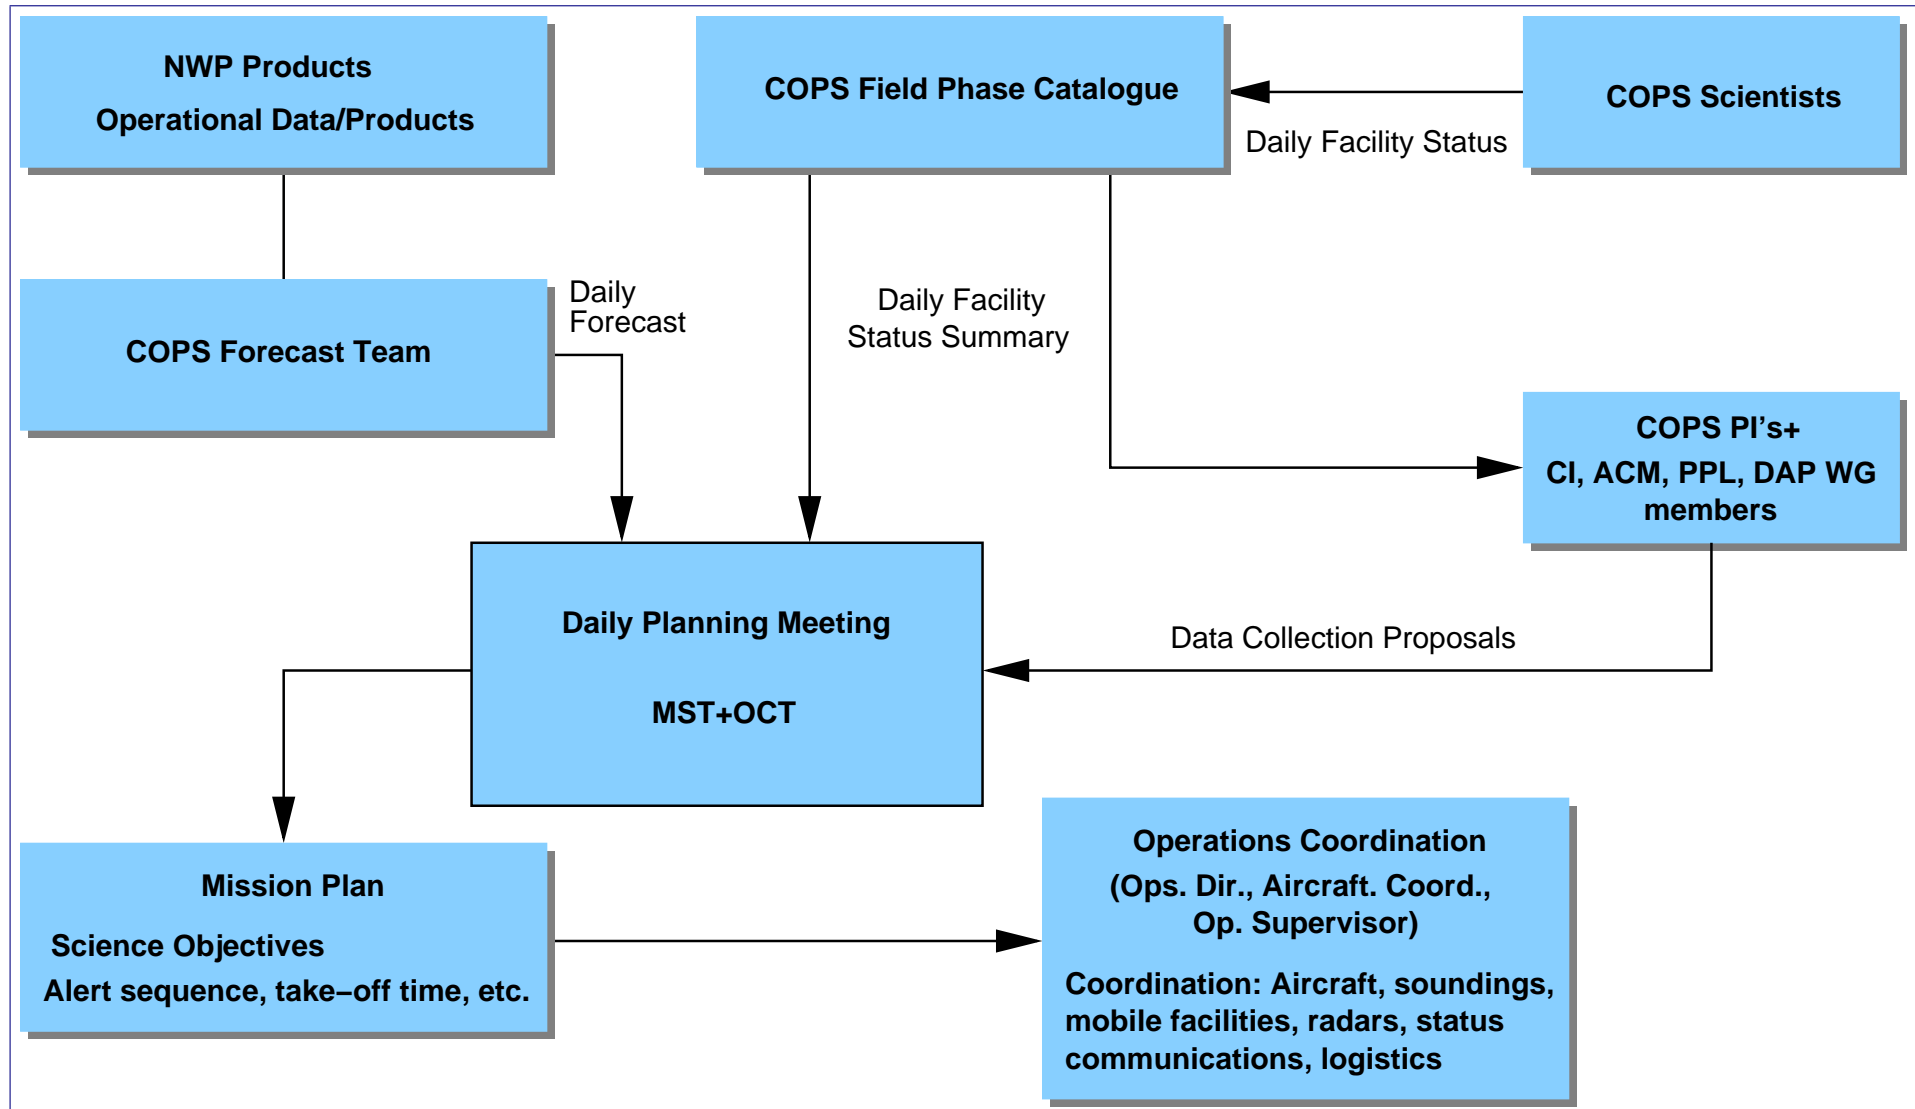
NWP Products
Operational Data/Products

COPS Field Phase Catalogue

COPS Scientists

Daily Facility Status

COPS Forecast Team

Daily Forecast

Daily Facility Status Summary

COPS PI’s+
CI, ACM, PPL, DAP WG members

Daily Planning Meeting

MST+OCT

Data Collection Proposals

Mission Plan

Science Objectives

Alert sequence, take–off time, etc.

Operations Coordination
(Ops. Dir., Aircraft. Coord., Op. Supervisor)

Coordination: Aircraft, soundings, mobile facilities, radars, status communications, logistics